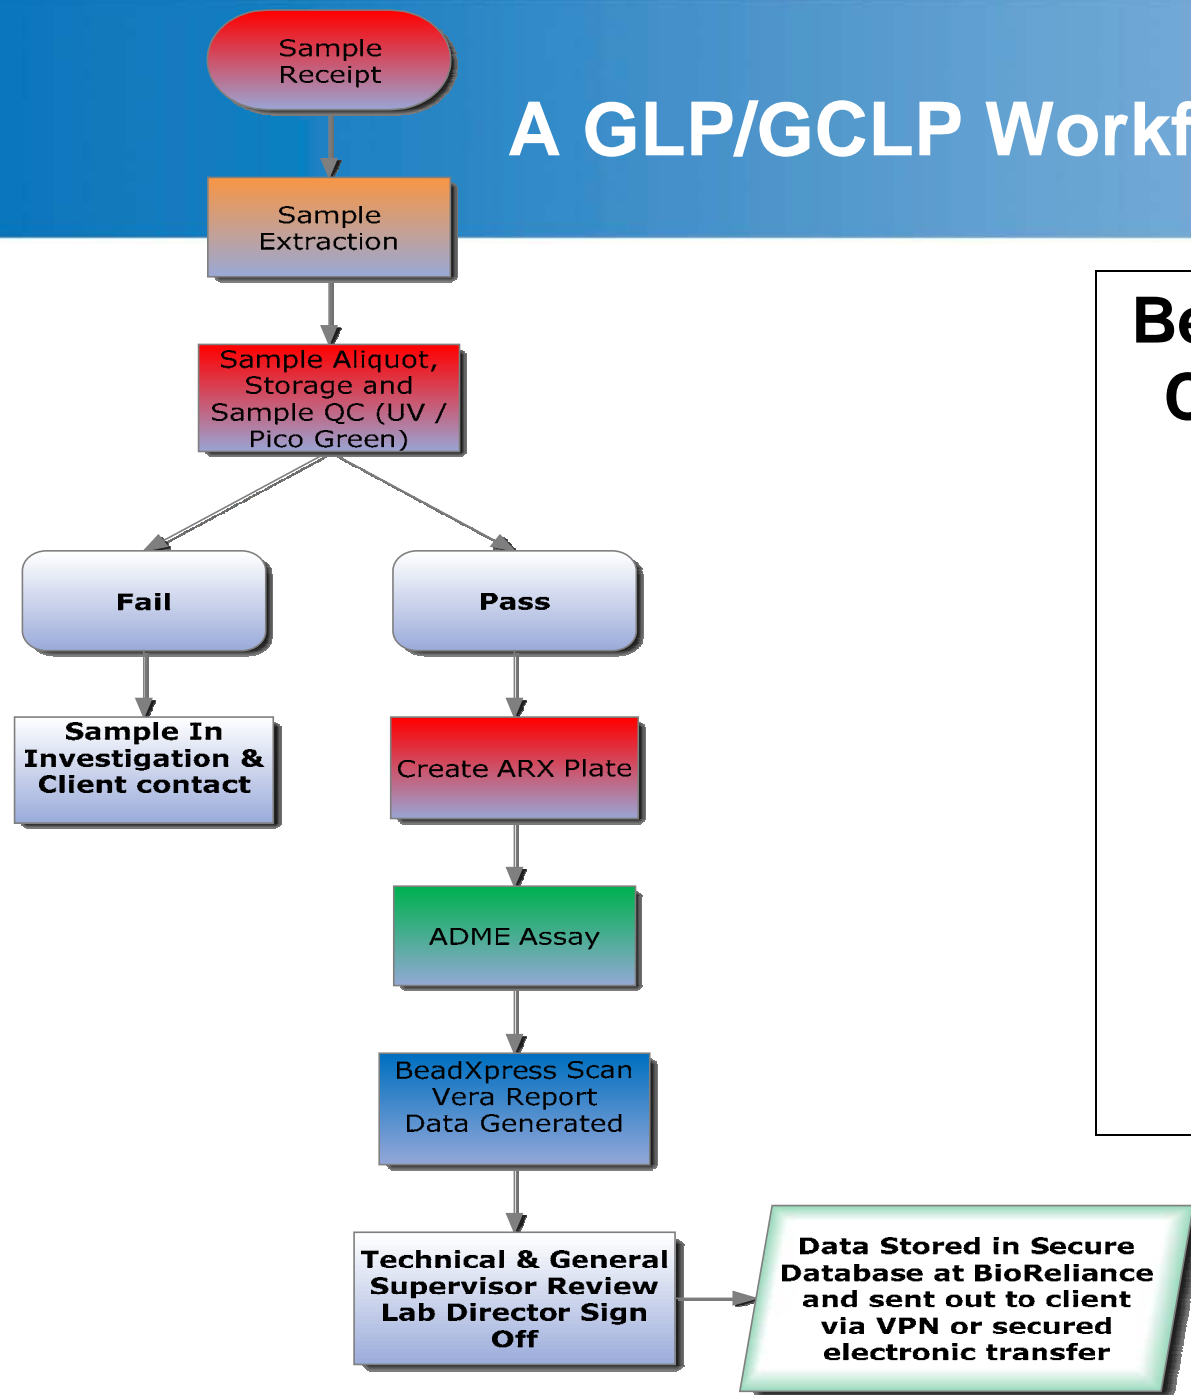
Sample Receipt

A GLP/GCLP Workf

Sample Extraction

Be
C

Sample Aliquot, Storage and Sample QC (UV / Pico Green)

Fail

Pass

Sample In Investigation & Client contact

Create ARX Plate

ADME Assay

BeadXpress Scan Vera Report Data Generated

Technical & General Supervisor Review Lab Director Sign Off

Data Stored in Secure Database at BioReliance and sent out to client via VPN or secured electronic transfer